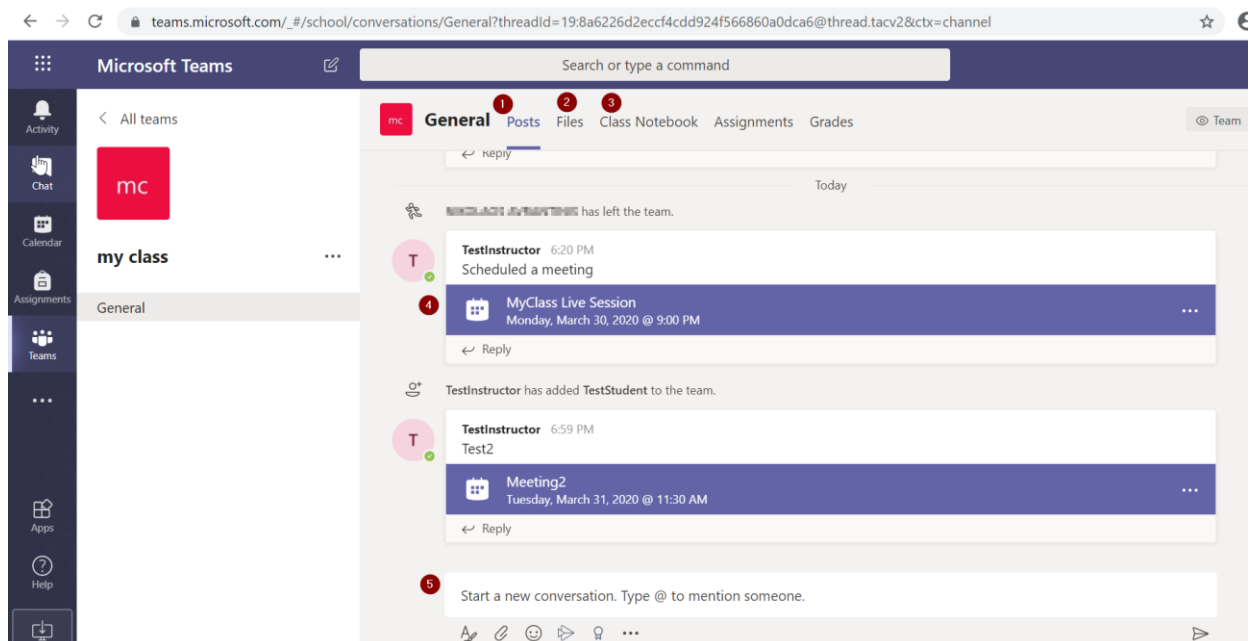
teams.microsoft.com/_#/school/conversations/General?threadId=19:8a6226d2eccf4cdd924f566860a0dca6@thread.tacv2&ctx=channel

Microsoft Teams

Search or type a command

Activity

Chat

Calendar

Assignments

Teams

...

Apps

Help

< All teams

mc

my class

...

General

mc

General

1 Posts

2 Files

3 Class Notebook

Assignments

Grades

Team

Reply

Today

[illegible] has left the team.

T

TestInstructor 6:20 PM

Scheduled a meeting

4

MyClass Live Session

Monday, March 30, 2020 @ 9:00 PM

...

Reply

TestInstructor has added TestStudent to the team.

T

TestInstructor 6:59 PM

Test2

Meeting2

Tuesday, March 31, 2020 @ 11:30 AM

...

Reply

5

Start a new conversation. Type @ to mention someone.

...